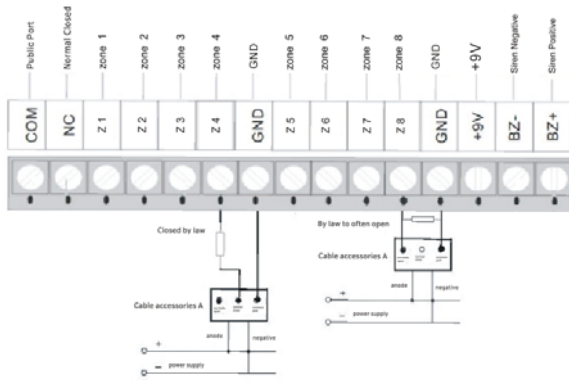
Public Port
Normal Closed
zone 1
zone 2
zone 3
zone 4
GND
zone 5
zone 6
zone 7
zone 8
GND
+9V
Siren Negative
Siren Positive

COM
NC
Z 1
Z 2
Z 3
Z 4
GND
Z 5
Z 6
Z 7
Z 8
GND
+9V
BZ-
BZ+

Closed by law
Cable accessories A
anode
negative
+
-
power supply

By law to often open
Cable accessories A
anode
negative
+
-
power supply